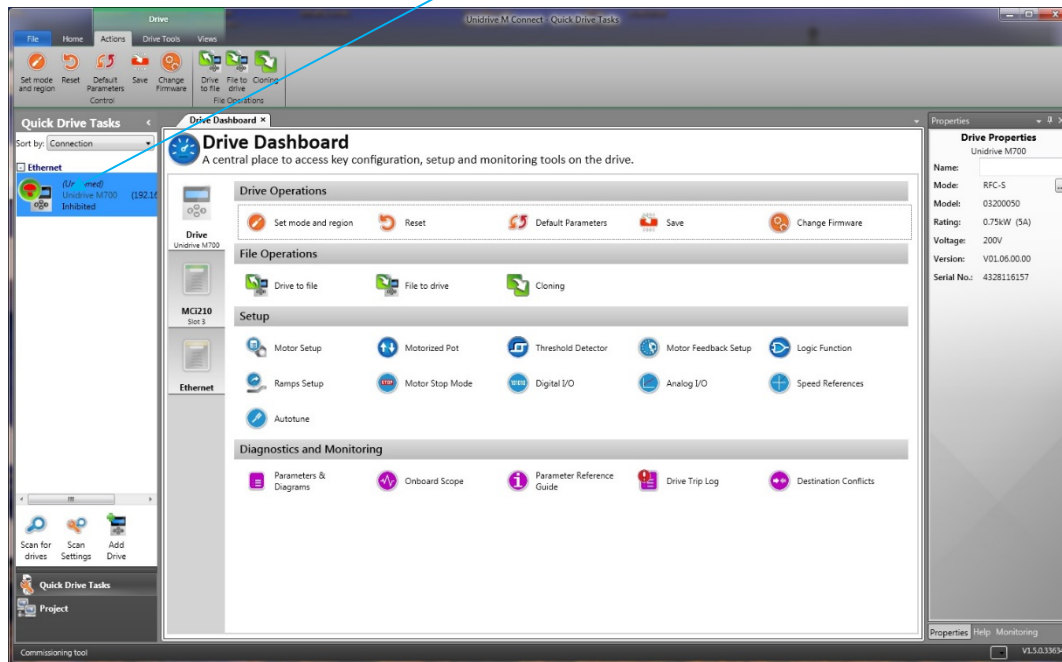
Drive
Unidrive M Connect - Quick Drive Tasks
File Home Actions Drive Tools Views
Set mode and region Reset Default Parameters Save Change Firmware
Control
Drive to file File to drive Cloning
File Operations
Quick Drive Tasks
Sort by: Connection
Ethernet
(Unnamed)
Unidrive M700 (192.16
Inhibited
Drive Dashboard ×
Drive Dashboard
A central place to access key configuration, setup and monitoring tools on the drive.
Drive
Unidrive M700
MCi210
Slot 3
Ethernet
Drive Operations
Set mode and region Reset Default Parameters Save Change Firmware
File Operations
Drive to file File to drive Cloning
Setup
Motor Setup Motorized Pot Threshold Detector Motor Feedback Setup Logic Function
Ramps Setup Motor Stop Mode Digital I/O Analog I/O Speed References
Autotune
Diagnostics and Monitoring
Parameters & Diagrams Onboard Scope Parameter Reference Guide Drive Trip Log Destination Conflicts
Properties
Drive Properties
Unidrive M700
Name:
Mode: RFC-S
Model: 03200050
Rating: 0.75kW (5A)
Voltage: 200V
Version: V01.06.00.00
Serial No.: 4328116157
Scan for drives Scan Settings Add Drive
Quick Drive Tasks
Project
Properties Help Monitoring
Commissioning tool
V1.5.0.3363